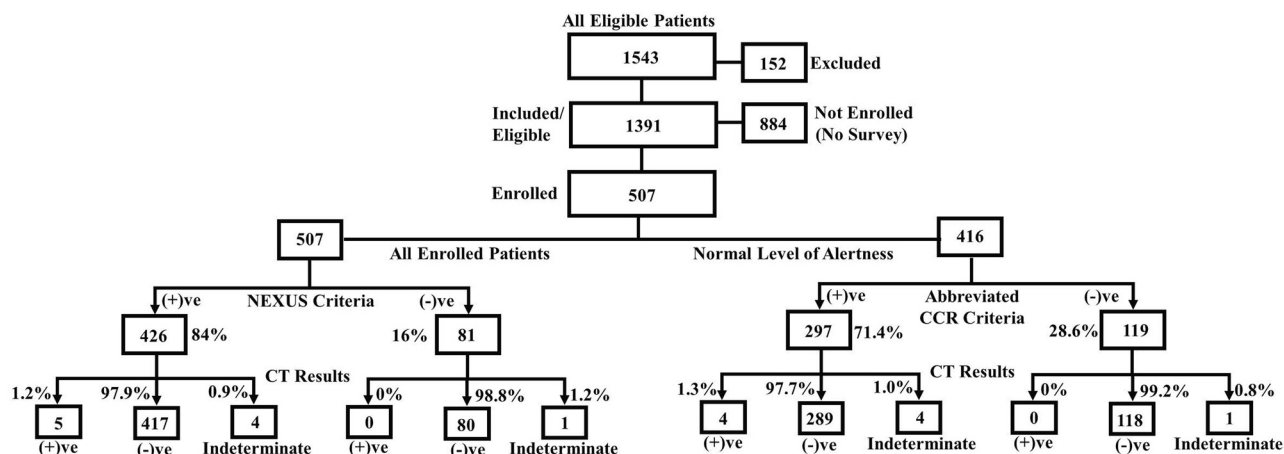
All Eligible Patients

1543

152 Excluded

Included/ Eligible

1391

884 Not Enrolled (No Survey)

Enrolled

507

507

All Enrolled Patients

Normal Level of Alertness

416

(+)ve NEXUS Criteria (-)ve

426 84%

16% 81

CT Results

1.2% 97.9% 0.9%

5 (+)ve

417 (-)ve

4 Indeterminate

0% 98.8% 1.2%

0 (+)ve

80 (-)ve

1 Indeterminate

(+)ve Abbreviated CCR Criteria (-)ve

297 71.4%

28.6% 119

CT Results

1.3% 97.7% 1.0%

4 (+)ve

289 (-)ve

4 Indeterminate

0% 99.2% 0.8%

0 (+)ve

118 (-)ve

1 Indeterminate